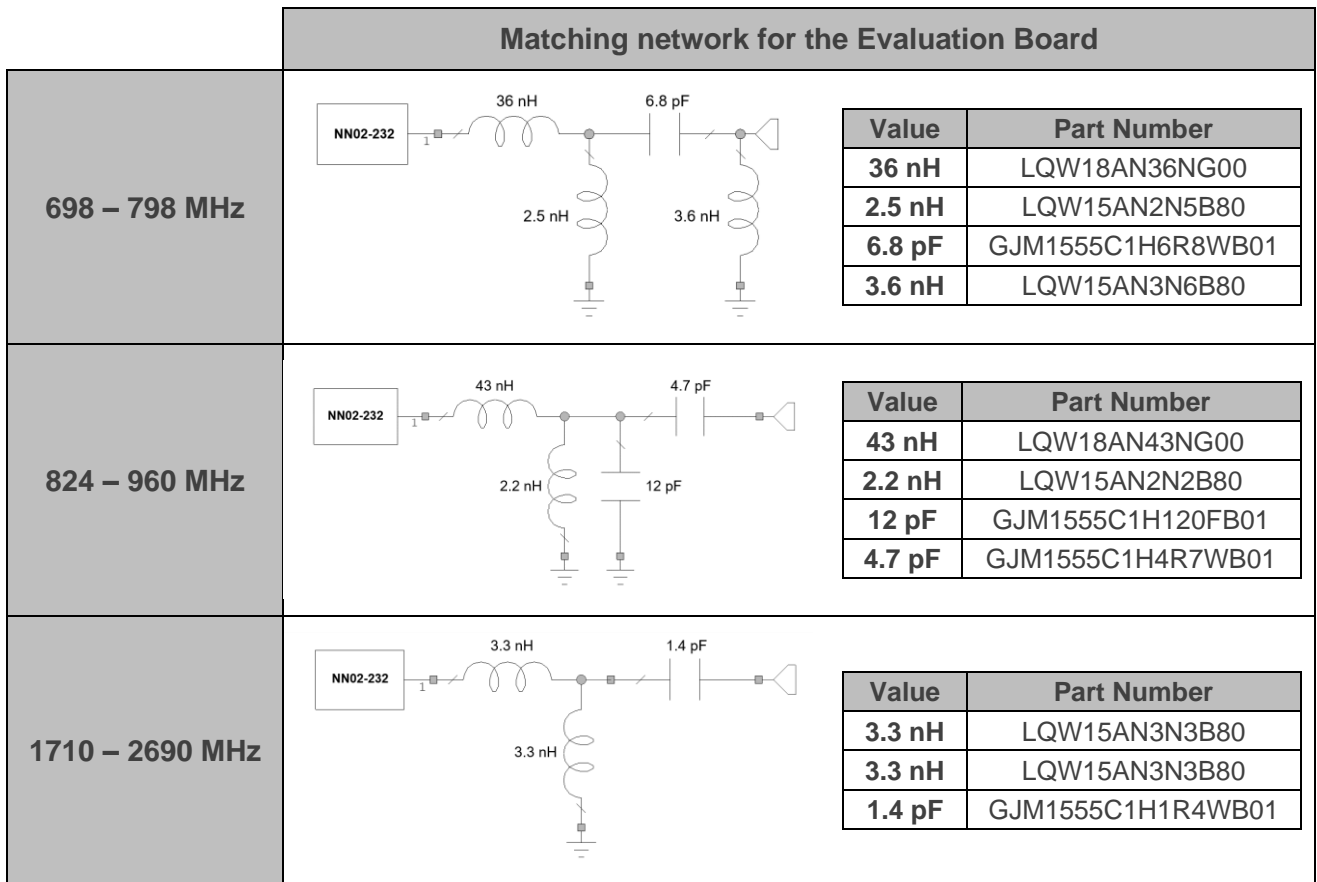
Matching network for the Evaluation Board

698 – 798 MHz

NN02-232
1
36 nH
6.8 pF
2.5 nH
3.6 nH

| Value | Part Number |
|---|---|
| 36 nH | LQW18AN36NG00 |
| 2.5 nH | LQW15AN2N5B80 |
| 6.8 pF | GJM1555C1H6R8WB01 |
| 3.6 nH | LQW15AN3N6B80 |

824 – 960 MHz

NN02-232
1
43 nH
4.7 pF
2.2 nH
12 pF

| Value | Part Number |
|---|---|
| 43 nH | LQW18AN43NG00 |
| 2.2 nH | LQW15AN2N2B80 |
| 12 pF | GJM1555C1H120FB01 |
| 4.7 pF | GJM1555C1H4R7WB01 |

1710 – 2690 MHz

NN02-232
1
3.3 nH
1.4 pF
3.3 nH

| Value | Part Number |
|---|---|
| 3.3 nH | LQW15AN3N3B80 |
| 3.3 nH | LQW15AN3N3B80 |
| 1.4 pF | GJM1555C1H1R4WB01 |